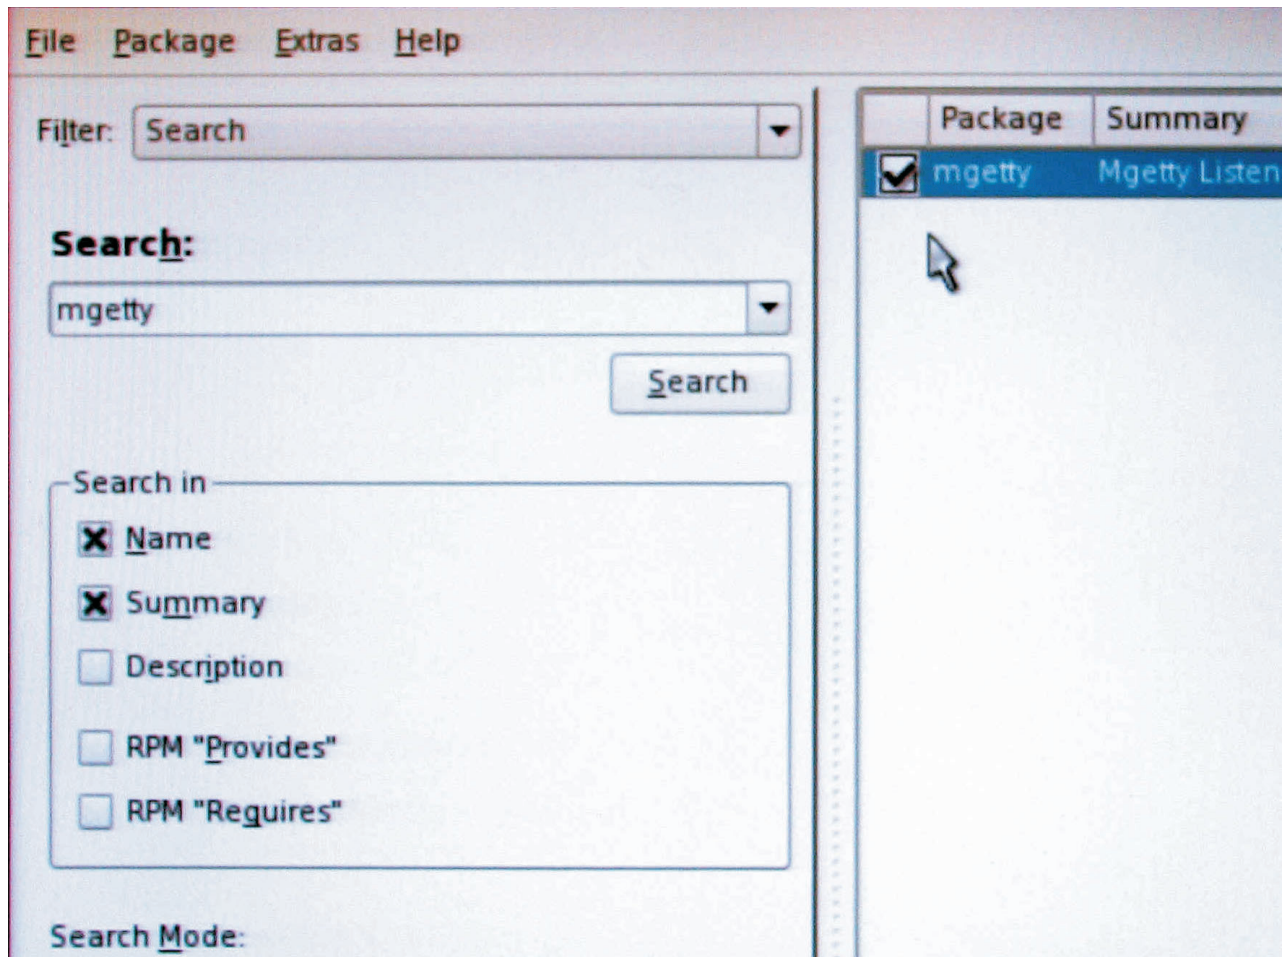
File Package Extras Help

Filter: Search

Search:

mgetty

Search

Search in

Name

Summary

Description

RPM "Provides"

RPM "Requires"

Search Mode:

| | Package | Summary |
|---|---|---|
| ☑ | mgetty | Mgetty Listen |